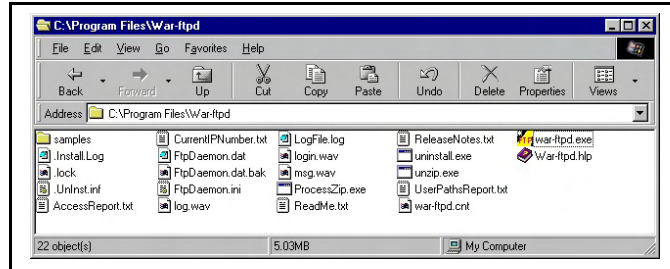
C:\Program Files\War-ftpd

File Edit View Go Favorites Help

Back Forward Up Cut Copy Paste Undo Delete Properties Views

Address C:\Program Files\War-ftpd

samples
.Install.Log
.lock
.UnInst.inf
AccessReport.txt
CurrentIPNumber.txt
FtpDaemon.dat
FtpDaemon.dat.bak
FtpDaemon.ini
log.wav
LogFile.log
login.wav
msg.wav
ProcessZip.exe
ReadMe.txt
ReleaseNotes.txt
uninstall.exe
unzip.exe
UserPathsReport.txt
war-ftpd.cnt
war-ftpd.exe
War-ftpd.hlp

22 object(s) 5.03MB My Computer